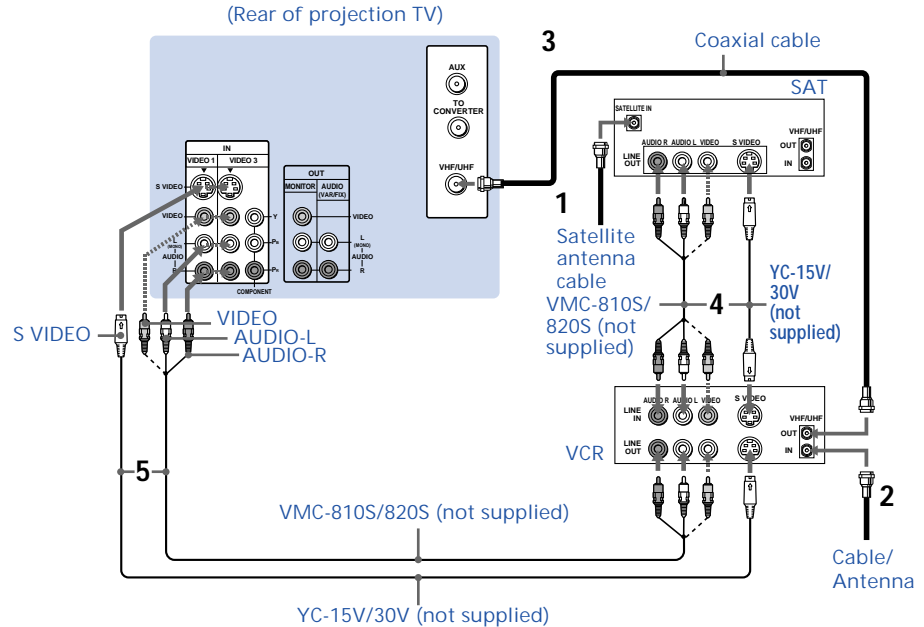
(Rear of projection TV)

3

Coaxial cable

SAT

AUX

TO CONVERTER

VHF/UHF

IN

VIDEO 1

VIDEO 3

S VIDEO

VIDEO

(MONO)

AUDIO

L

R

Y

$P_B$

$P_R$

COMPONENT

OUT

MONITOR

AUDIO (VAR/FIX)

VIDEO

L (MONO)

AUDIO

R

SATELLITE IN

AUDIO R

AUDIO L

VIDEO

S VIDEO

LINE OUT

VHF/UHF

OUT

IN

1

Satellite antenna cable

VMC-810S/ 820S (not supplied)

4

YC-15V/ 30V (not supplied)

S VIDEO

VIDEO

AUDIO-L

AUDIO-R

AUDIO R

AUDIO L

VIDEO

S VIDEO

LINE IN

VHF/UHF

OUT

IN

VCR

LINE OUT

5

2

VMC-810S/820S (not supplied)

Cable/ Antenna

YC-15V/30V (not supplied)